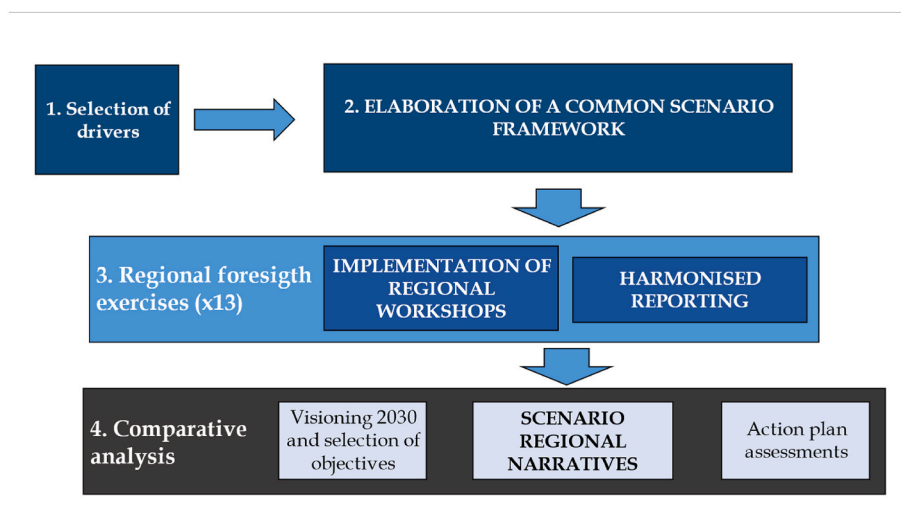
1. Selection of drivers

2. ELABORATION OF A COMMON SCENARIO FRAMEWORK

3. Regional foresigth exercises (x13)

IMPLEMENTATION OF REGIONAL WORKSHOPS

HARMONISED REPORTING

4. Comparative analysis

Visioning 2030 and selection of objectives

SCENARIO REGIONAL NARRATIVES

Action plan assessments